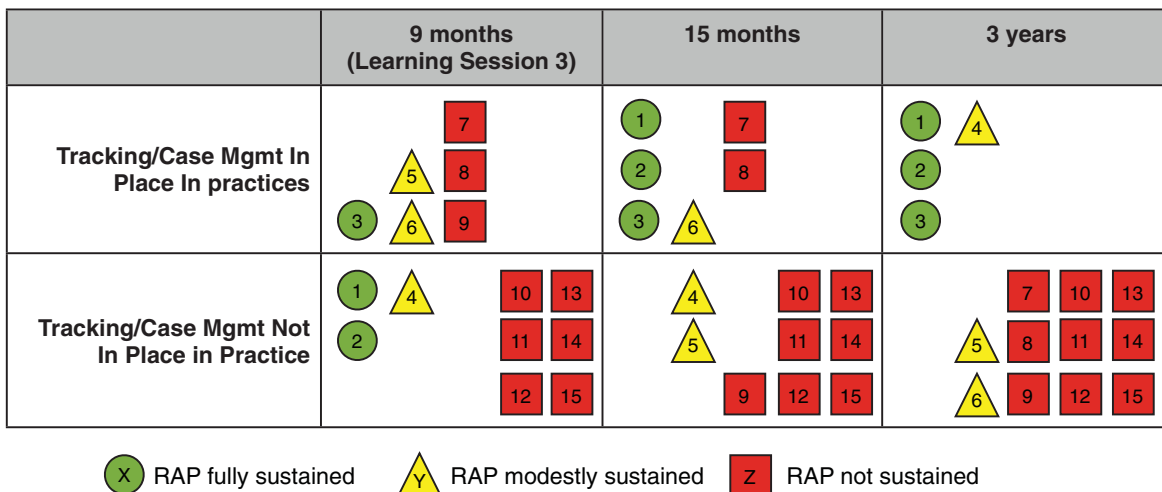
| | 9 months (Learning Session 3) | 15 months | 3 years |
|---|---|---|---|
| Tracking/Case Mgmt In Place In practices | 7, 5, 8, 3, 6, 9 | 1, 7, 2, 8, 3, 6 | 1, 4, 2, 3 |
| Tracking/Case Mgmt Not In Place in Practice | 1, 4, 10, 13, 2, 11, 14, 12, 15 | 4, 10, 13, 5, 11, 14, 9, 12, 15 | 7, 10, 13, 5, 8, 11, 14, 6, 9, 12, 15 |

X RAP fully sustained  Y RAP modestly sustained  Z RAP not sustained